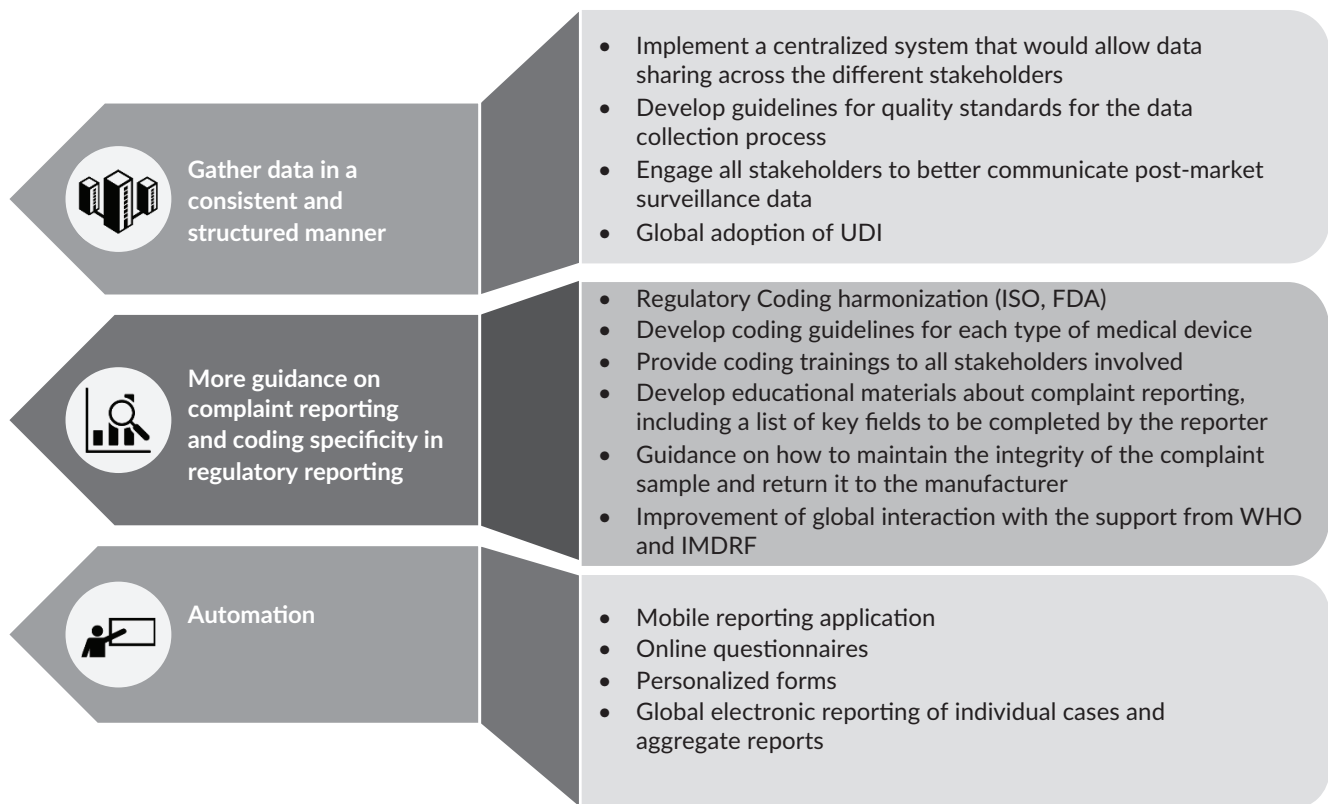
Gather data in a consistent and structured manner

- Implement a centralized system that would allow data sharing across the different stakeholders
- Develop guidelines for quality standards for the data collection process
- Engage all stakeholders to better communicate post-market surveillance data
- Global adoption of UDI

More guidance on complaint reporting and coding specificity in regulatory reporting

- Regulatory Coding harmonization (ISO, FDA)
- Develop coding guidelines for each type of medical device
- Provide coding trainings to all stakeholders involved
- Develop educational materials about complaint reporting, including a list of key fields to be completed by the reporter
- Guidance on how to maintain the integrity of the complaint sample and return it to the manufacturer
- Improvement of global interaction with the support from WHO and IMDRF

Automation

- Mobile reporting application
- Online questionnaires
- Personalized forms
- Global electronic reporting of individual cases and aggregate reports